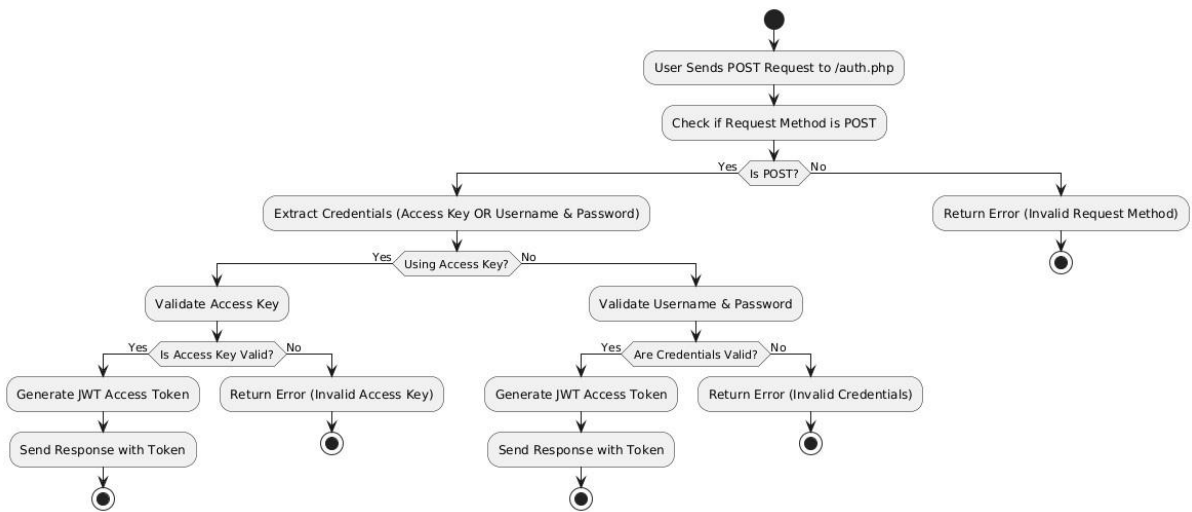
User Sends POST Request to /auth.php

Check if Request Method is POST

Yes
Is POST?
No

Extract Credentials (Access Key OR Username & Password)

Return Error (Invalid Request Method)

Yes
Using Access Key?
No

Validate Access Key

Validate Username & Password

Yes
Is Access Key Valid?
No

Generate JWT Access Token

Return Error (Invalid Access Key)

Send Response with Token

Yes
Are Credentials Valid?
No

Generate JWT Access Token

Return Error (Invalid Credentials)

Send Response with Token